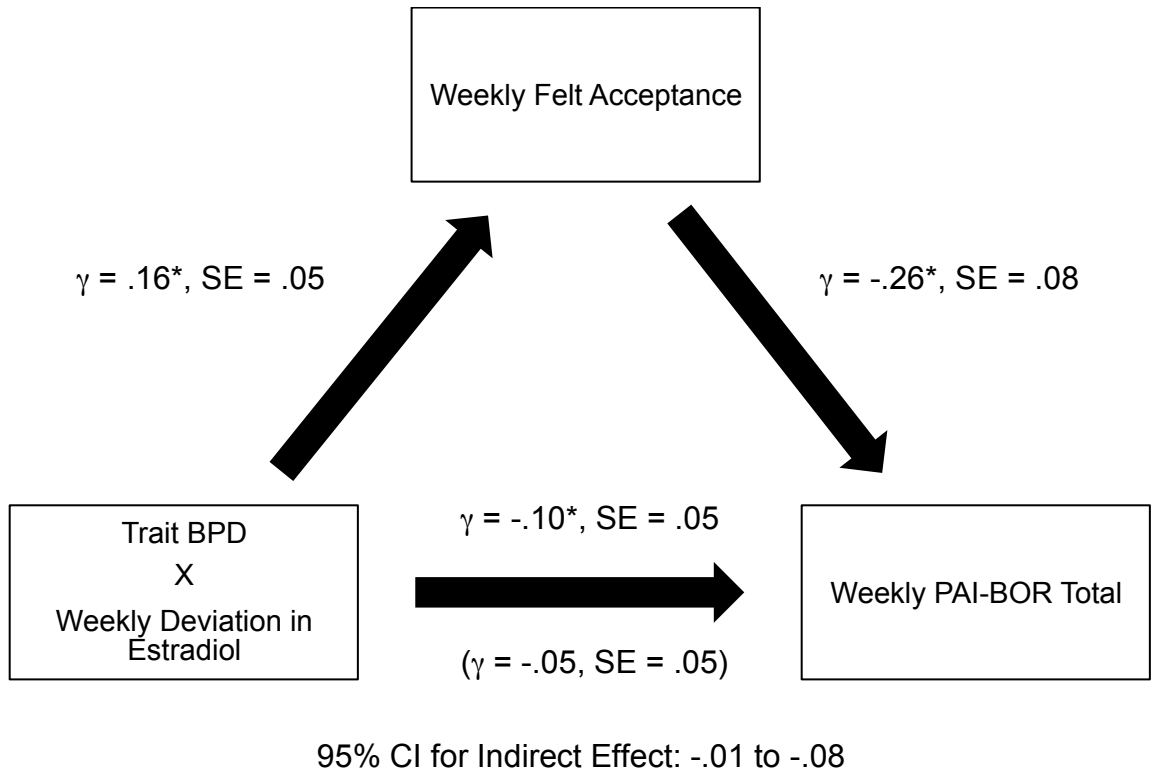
Weekly Felt Acceptance

$\gamma$ = .16*, SE = .05

$\gamma$ = -.26*, SE = .08

Trait BPD
X
Weekly Deviation in Estradiol

$\gamma$ = -.10*, SE = .05

($\gamma$ = -.05, SE = .05)

Weekly PAI-BOR Total

95% CI for Indirect Effect: -.01 to -.08